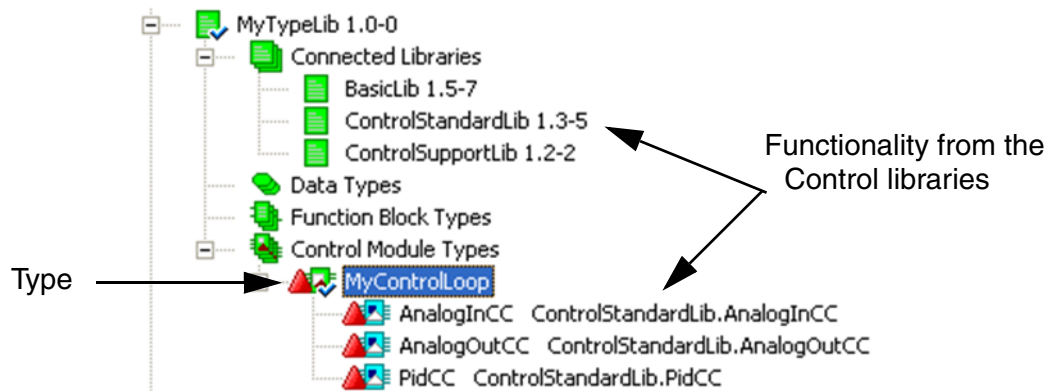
MyTypeLib 1.0-0
Connected Libraries
BasicLib 1.5-7
ControlStandardLib 1.3-5
ControlSupportLib 1.2-2
Data Types
Function Block Types
Control Module Types
MyControlLoop
AnalogInCC ControlStandardLib.AnalogInCC
AnalogOutCC ControlStandardLib.AnalogOutCC
PidCC ControlStandardLib.PidCC

Functionality from the Control libraries

Type